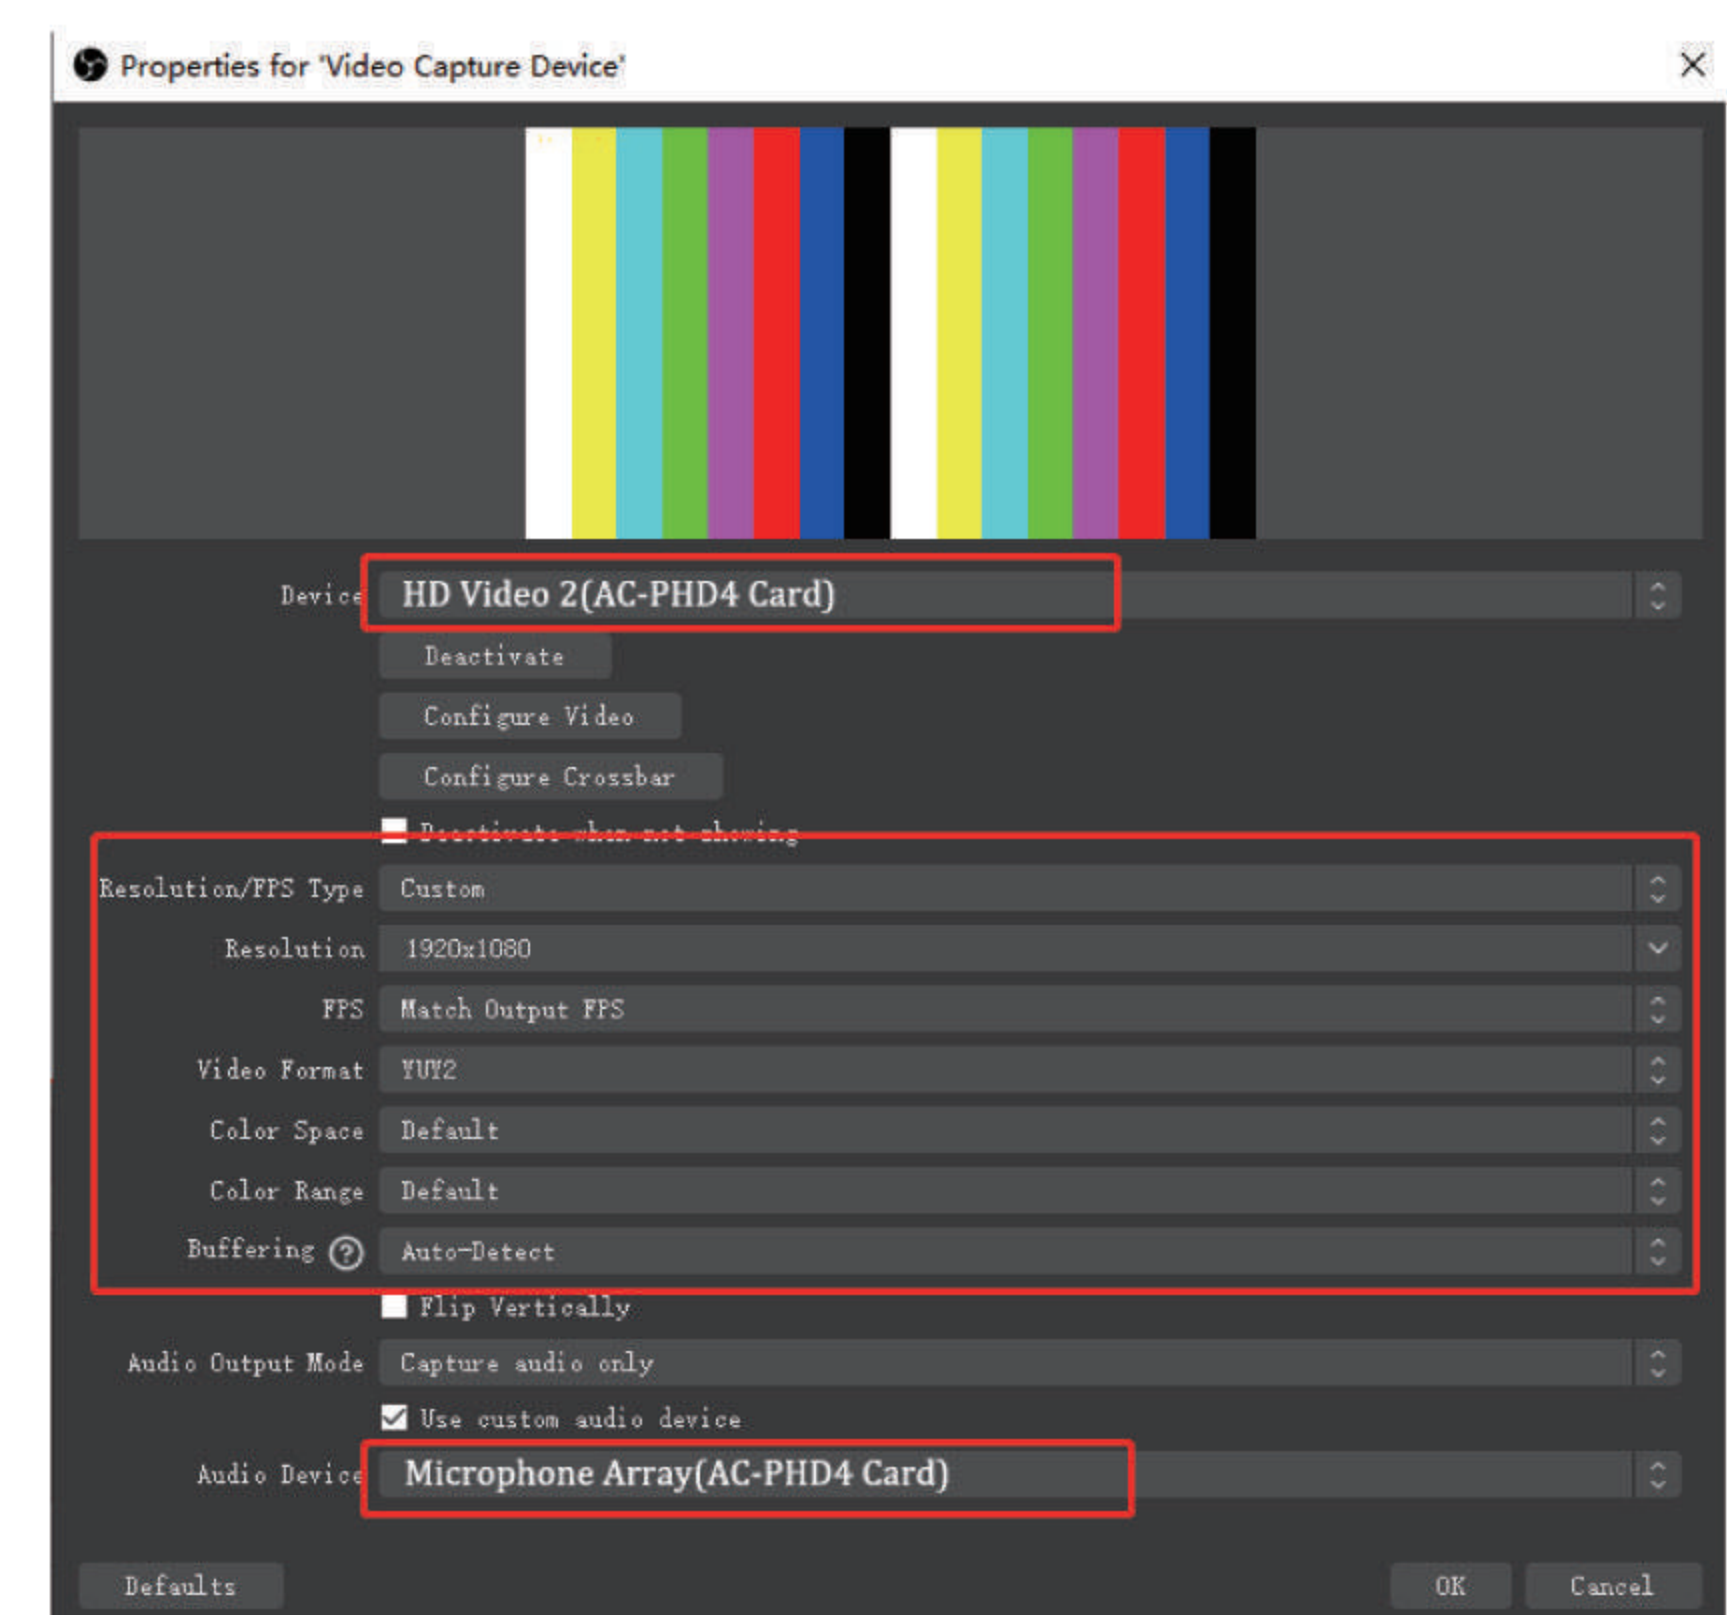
Properties for 'Video Capture Device'

Device HD Video 2(AC-PHD4 Card)

Deactivate

Configure Video

Configure Crossbar

Deactivate when not showing

Resolution/FPS Type Custom

Resolution 1920x1080

FPS Match Output FPS

Video Format YUY2

Color Space Default

Color Range Default

Buffering Auto-Detect

Flip Vertically

Audio Output Mode Capture audio only

Use custom audio device

Audio Device Microphone Array(AC-PHD4 Card)

Defaults

OK

Cancel